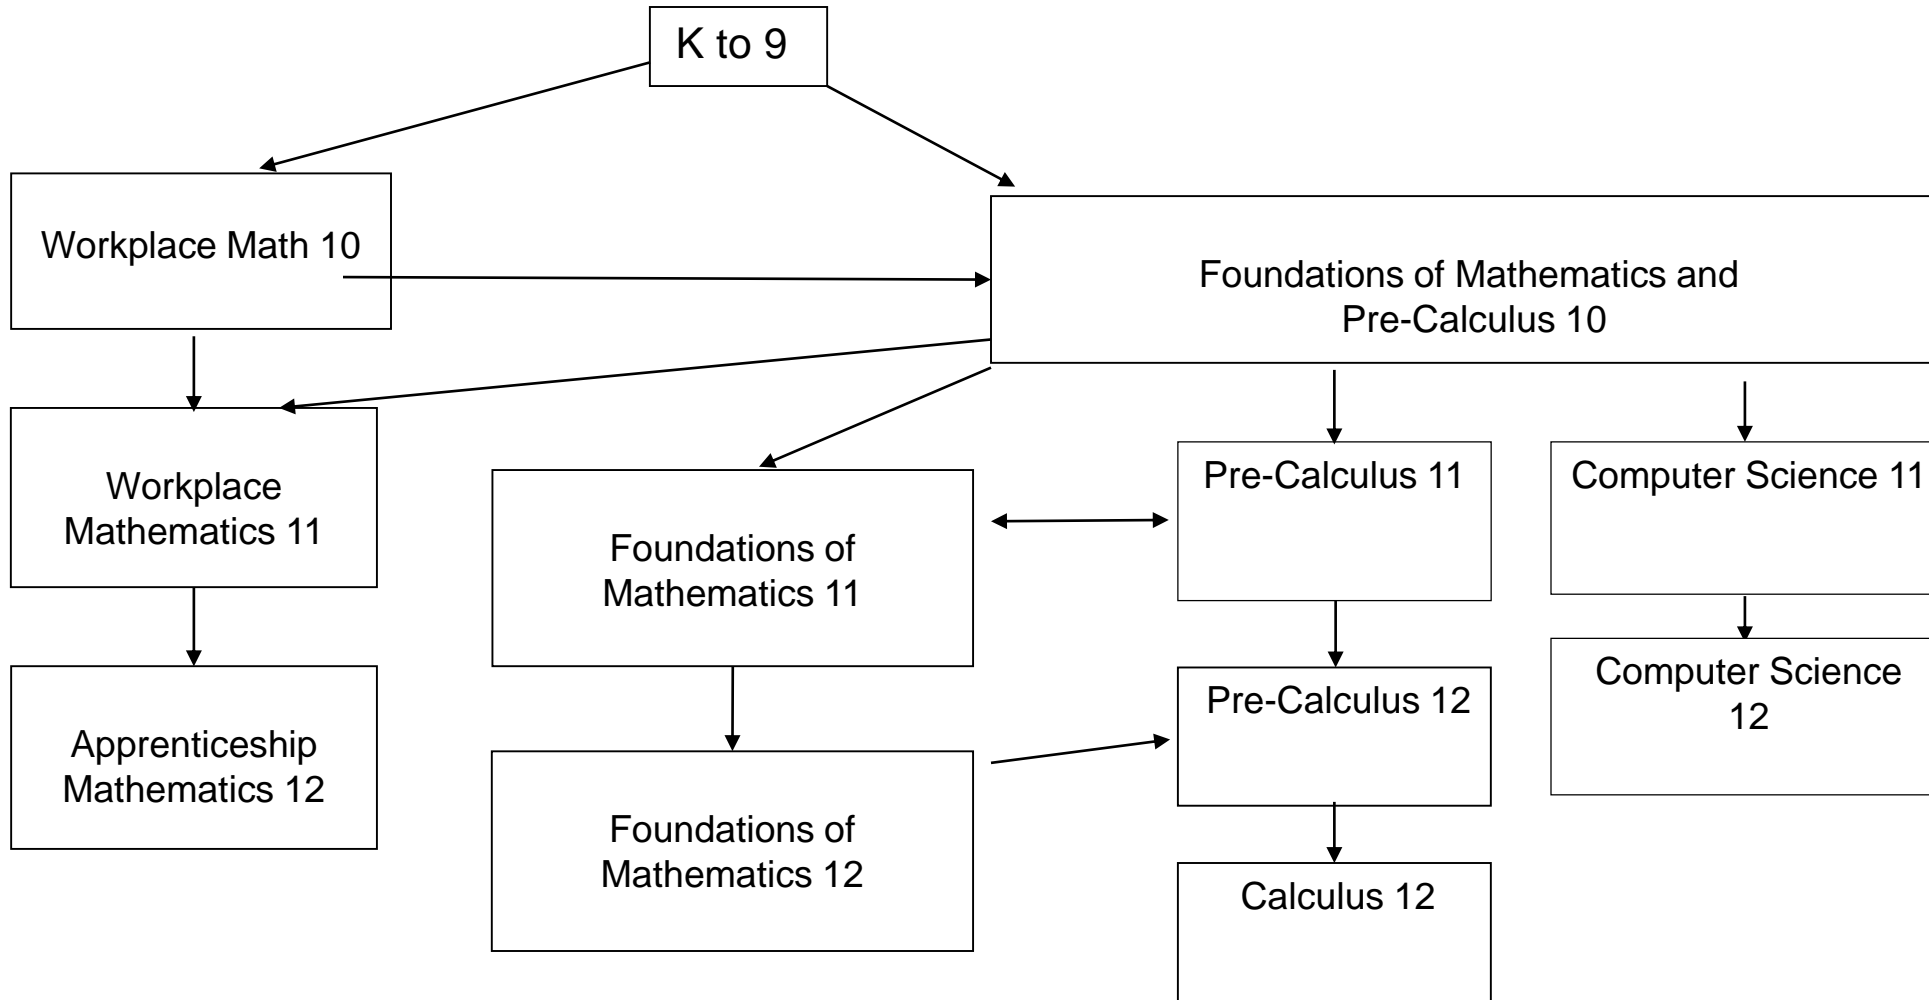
K to 9

Workplace Math 10

Foundations of Mathematics and Pre-Calculus 10

Workplace Mathematics 11

Foundations of Mathematics 11

Pre-Calculus 11

Computer Science 11

Apprenticeship Mathematics 12

Foundations of Mathematics 12

Pre-Calculus 12

Computer Science 12

Calculus 12